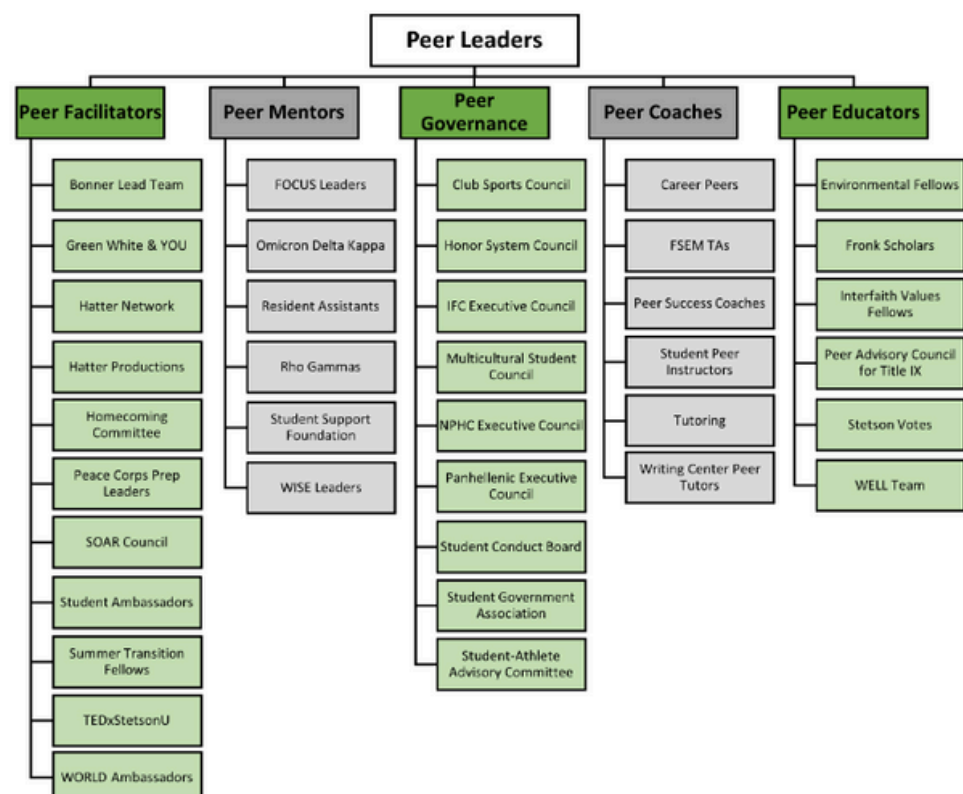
Peer Leaders

Peer Facilitators

Bonner Lead Team

Green White & YOU

Hatter Network

Hatter Productions

Homecoming Committee

Peace Corps Prep Leaders

SOAR Council

Student Ambassadors

Summer Transition Fellows

TEDxStetsonU

WORLD Ambassadors

Peer Mentors

FOCUS Leaders

Omicron Delta Kappa

Resident Assistants

Rho Gammas

Student Support Foundation

WISE Leaders

Peer Governance

Club Sports Council

Honor System Council

IFC Executive Council

Multicultural Student Council

NPHC Executive Council

Panhellenic Executive Council

Student Conduct Board

Student Government Association

Student-Athlete Advisory Committee

Peer Coaches

Career Peers

FSEM TAs

Peer Success Coaches

Student Peer Instructors

Tutoring

Writing Center Peer Tutors

Peer Educators

Environmental Fellows

Fronk Scholars

Interfaith Values Fellows

Peer Advisory Council for Title IX

Stetson Votes

WELL Team